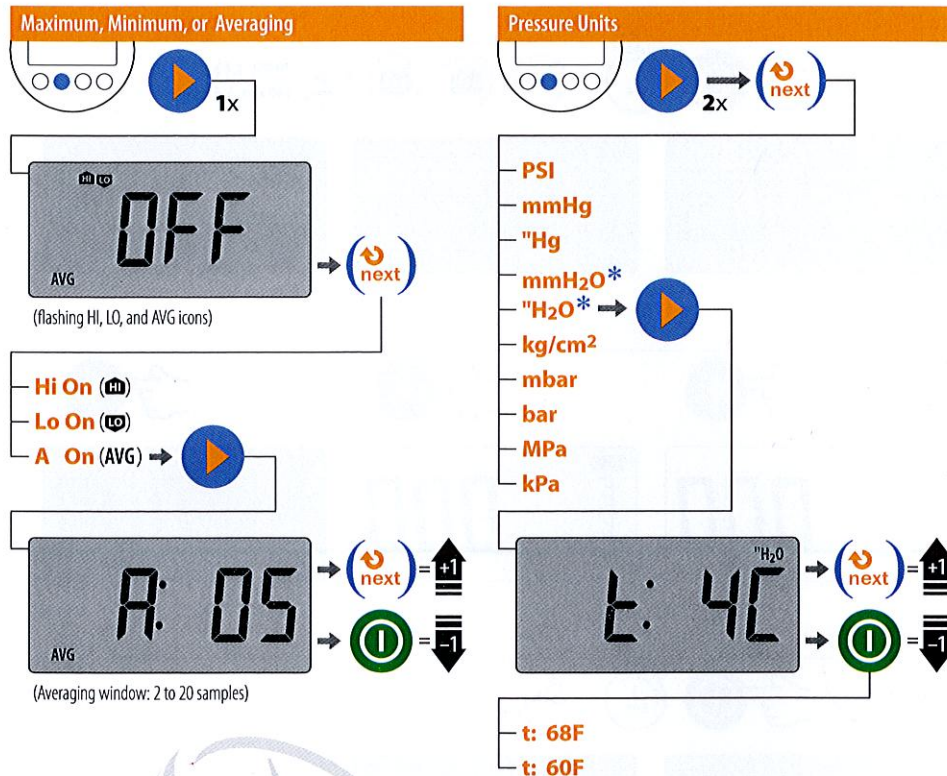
Maximum, Minimum, or Averaging

1x

HI LO

OFF

AVG

next

(flashing HI, LO, and AVG icons)

Hi On (HI)
Lo On (LO)
A On (AVG)

A: 05

AVG

next

+1

-1

(Averaging window: 2 to 20 samples)

Pressure Units

2x

next

PSI
mmHg
"Hg
mmH$_2$O*
"H$_2$O*
kg/cm$^2$
mbar
bar
MPa
kPa

"H$_2$O

t: 4C

next

+1

-1

t: 68F
t: 60F